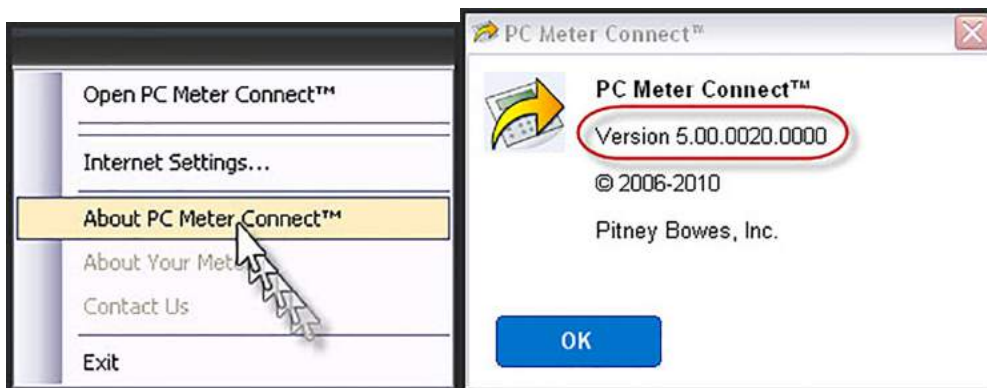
Open PC Meter Connect™

Internet Settings...

About PC Meter Connect™

About Your Met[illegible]

Contact Us

Exit

PC Meter Connect™

PC Meter Connect™

Version 5.00.0020.0000

© 2006-2010

Pitney Bowes, Inc.

OK